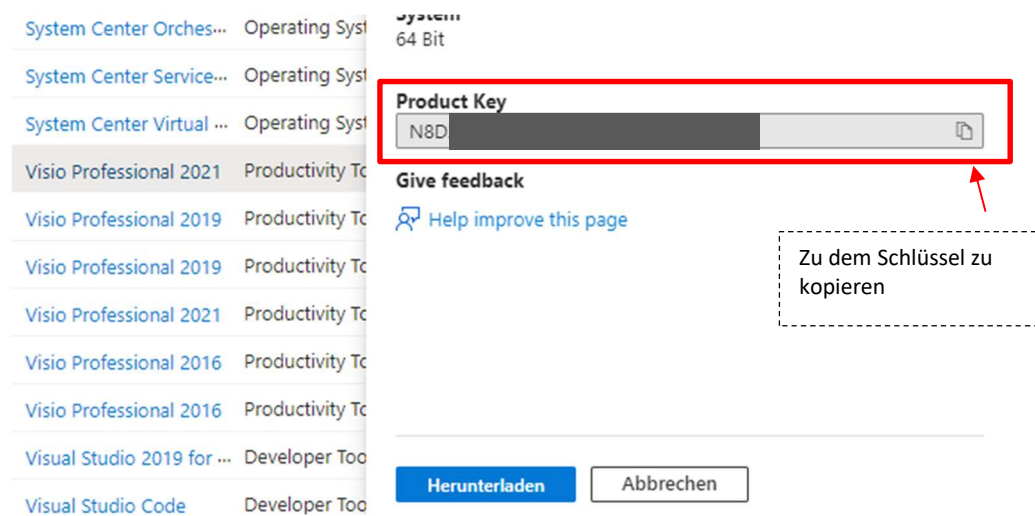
| | |
|---|---|
| System Center Orches... | Operating Syst |
| System Center Service... | Operating Syst |
| System Center Virtual ... | Operating Syst |
| Visio Professional 2021 | Productivity To |
| Visio Professional 2019 | Productivity To |
| Visio Professional 2019 | Productivity To |
| Visio Professional 2021 | Productivity To |
| Visio Professional 2016 | Productivity To |
| Visio Professional 2016 | Productivity To |
| Visual Studio 2019 for ... | Developer Too |
| Visual Studio Code | Developer Too |

System
64 Bit

Product Key
N8D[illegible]

Give feedback
Help improve this page

Zu dem Schlüssel zu kopieren

Herunterladen
Abbrechen